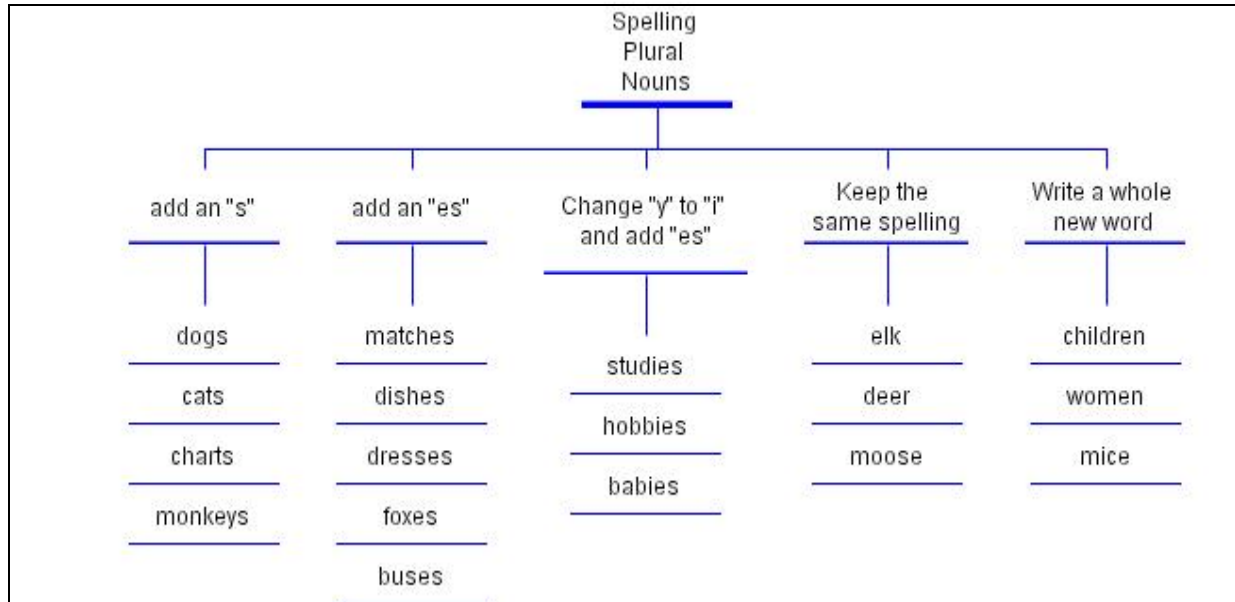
Spelling Plural Nouns

add an "s"

dogs

cats

charts

monkeys

add an "es"

matches

dishes

dresses

foxes

buses

Change "y" to "i" and add "es"

studies

hobbies

babies

Keep the same spelling

elk

deer

moose

Write a whole new word

children

women

mice